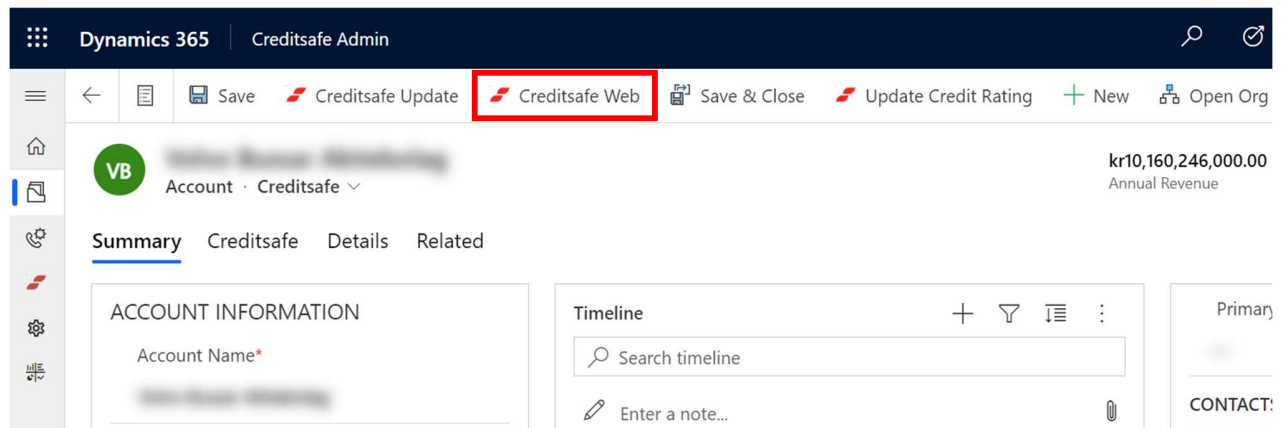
Dynamics 365 Creditsafe Admin

Save Creditsafe Update Creditsafe Web Save & Close Update Credit Rating New Open Org

VB
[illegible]
Account · Creditsafe

kr10,160,246,000.00
Annual Revenue

Summary Creditsafe Details Related

ACCOUNT INFORMATION
Account Name*
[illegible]

Timeline
Search timeline
Enter a note...

Primary
CONTACTS